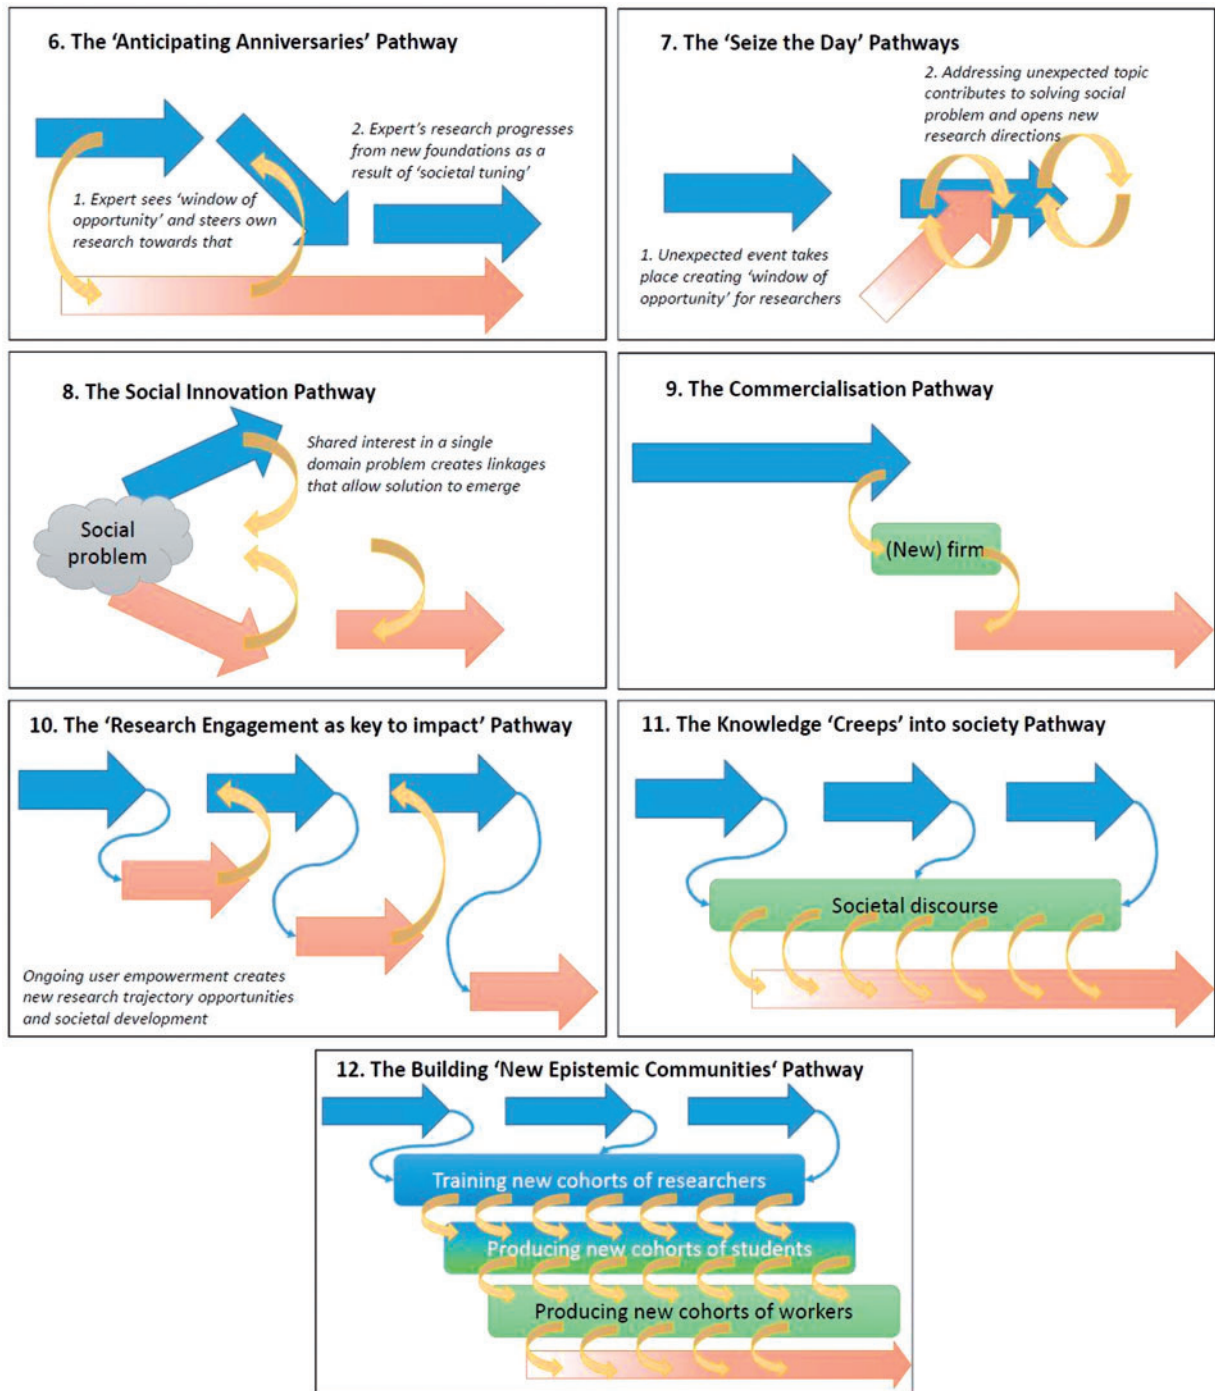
6. The 'Anticipating Anniversaries' Pathway

2. Expert's research progresses from new foundations as a result of 'societal tuning'

1. Expert sees 'window of opportunity' and steers own research towards that

7. The 'Seize the Day' Pathways

2. Addressing unexpected topic contributes to solving social problem and opens new research directions

1. Unexpected event takes place creating 'window of opportunity' for researchers

8. The Social Innovation Pathway

Shared interest in a single domain problem creates linkages that allow solution to emerge

Social problem

9. The Commercialisation Pathway

(New) firm

10. The 'Research Engagement as key to impact' Pathway

Ongoing user empowerment creates new research trajectory opportunities and societal development

11. The Knowledge 'Creeps' into society Pathway

Societal discourse

12. The Building 'New Epistemic Communities' Pathway

Training new cohorts of researchers

Producing new cohorts of students

Producing new cohorts of workers